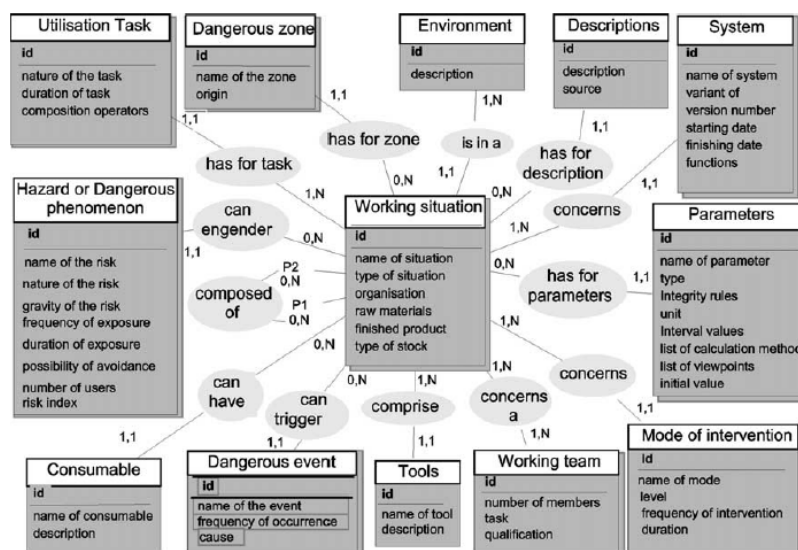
Utilisation Task
id
nature of the task
duration of task
composition operators

Dangerous zone
id
name of the zone
origin

Environment
id
description

Descriptions
id
description
source

System
id
name of system
variant of
version number
starting date
finishing date
functions

1,1
has for zone
1,N
is in a
1,1
has for task
1,1
1,N
0,N
has for description
1,1
0,N
1,1
concerns

Hazard or Dangerous phenomenon
id
name of the risk
nature of the risk
gravity of the risk
frequency of exposure
duration of exposure
possibility of avoidance
number of users
risk index

can engender
1,1
0,N

Working situation
id
name of situation
type of situation
organisation
raw materials
finished product
type of stock

1,N

Parameters
id
name of parameter
type
Integrity rules
unit
Interval values
list of calculation method
list of viewpoints
initial value

P2
0,N
composed of
P1
0,N
0,N
has for parameters
1,1
1,N
0,N
can have
0,N
can trigger
1,N
comprise
1,N
concerns a
concerns
1,1
1,1
1,1
1,1
1,N

Mode of intervention
id
name of mode
level
frequency of intervention
duration

Consumable
id
name of consumable
description

Dangerous event
id
name of the event
frequency of occurrence
cause

Tools
id
name of tool
description

Working team
id
number of members
task
qualification